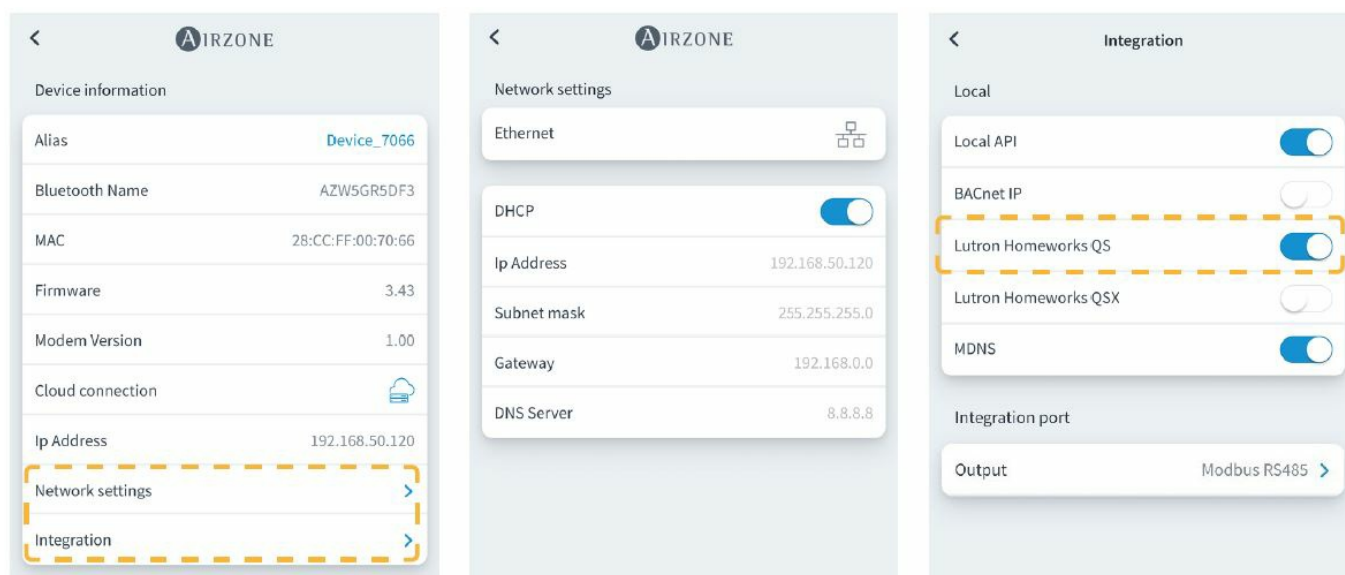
AIRZONE

Device information

Alias Device_7066
Bluetooth Name AZW5GR5DF3
MAC 28:CC:FF:00:70:66
Firmware 3.43
Modem Version 1.00
Cloud connection
Ip Address 192.168.50.120
Network settings
Integration

AIRZONE

Network settings

Ethernet

DHCP
Ip Address 192.168.50.120
Subnet mask 255.255.255.0
Gateway 192.168.0.0
DNS Server 8.8.8.8

Integration

Local

Local API
BACnet IP
Lutron Homeworks QS
Lutron Homeworks QSX
MDNS

Integration port

Output Modbus RS485